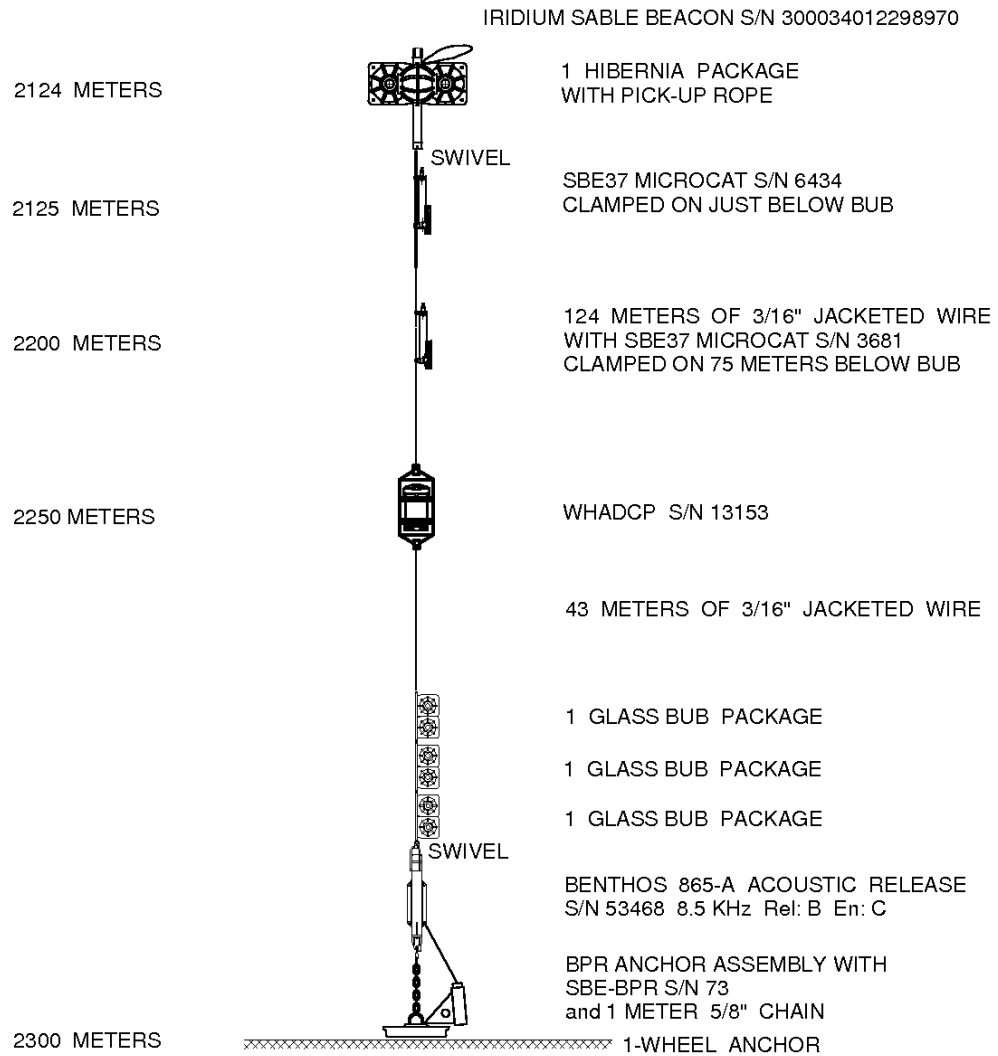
IRIDIUM SABLE BEACON S/N 300034012298970

2124 METERS

1 HIBERNIA PACKAGE
WITH PICK-UP ROPE

SWIVEL

SBE37 MICROCAT S/N 6434
CLAMPED ON JUST BELOW BUB

2125 METERS

124 METERS OF 3/16" JACKETED WIRE
WITH SBE37 MICROCAT S/N 3681
CLAMPED ON 75 METERS BELOW BUB

2200 METERS

2250 METERS

WHADCP S/N 13153

43 METERS OF 3/16" JACKETED WIRE

1 GLASS BUB PACKAGE

1 GLASS BUB PACKAGE

1 GLASS BUB PACKAGE

SWIVEL

BENTHOS 865-A ACOUSTIC RELEASE
S/N 53468 8.5 KHz Rel: B En: C

BPR ANCHOR ASSEMBLY WITH
SBE-BPR S/N 73
and 1 METER 5/8" CHAIN

2300 METERS

1-WHEEL ANCHOR